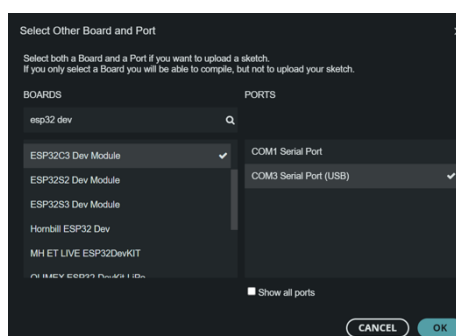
Select Other Board and Port

Select both a Board and a Port if you want to upload a sketch.
If you only select a Board you will be able to compile, but not to upload your sketch.

BOARDS

esp32 dev

ESP32C3 Dev Module
ESP32S2 Dev Module
ESP32S3 Dev Module
Hornbill ESP32 Dev
MH ET LIVE ESP32DevKIT
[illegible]

PORTS

COM1 Serial Port
COM3 Serial Port (USB)

Show all ports

CANCEL
OK